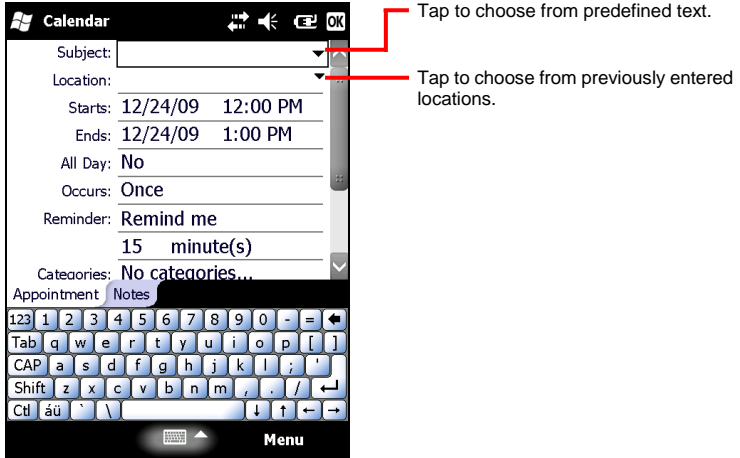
Calendar

OK

Subject:

Location:

Starts: 12/24/09 12:00 PM

Ends: 12/24/09 1:00 PM

All Day: No

Occurs: Once

Reminder: Remind me

15 minute(s)

Categories: No categories...

Appointment Notes

123 1 2 3 4 5 6 7 8 9 0 - =

Tab q w e r t y u i o p [ ]

CAP a s d f g h j k l ; '

Shift z x c v b n m , . /

Ctl áü ` \

Menu

Tap to choose from predefined text.

Tap to choose from previously entered locations.